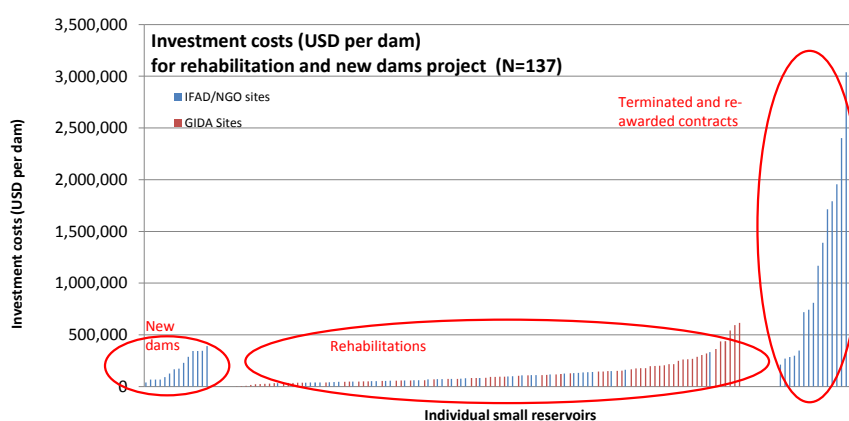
Investment costs (USD per dam)
for rehabilitation and new dams project (N=137)

IFAD/NGO sites
GIDA Sites

Terminated and re-awarded contracts

New dams

Rehabilitations

3,500,000
3,000,000
2,500,000
2,000,000
1,500,000
1,000,000
500,000
0

Investment costs (USD per dam)

Individual small reservoirs